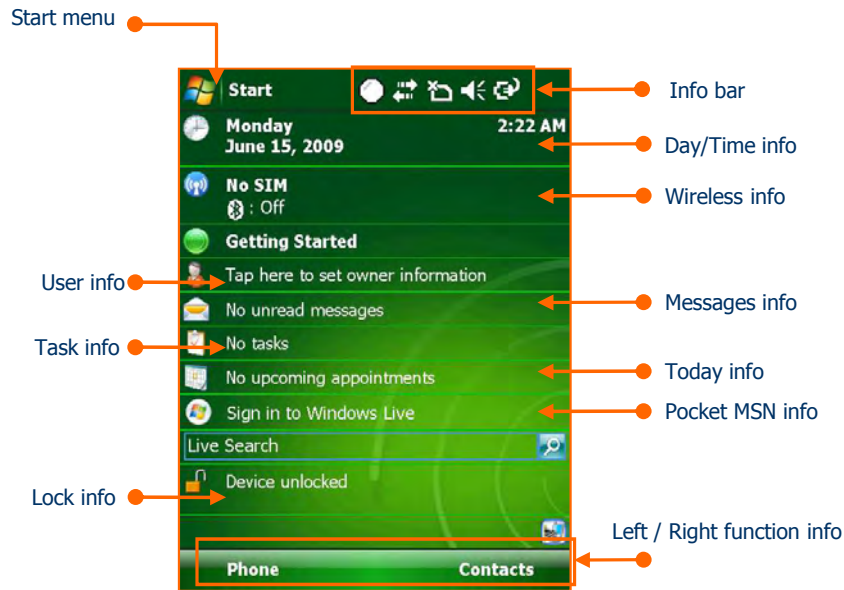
Start menu

Start

Info bar

Monday
June 15, 2009

2:22 AM

Day/Time info

No SIM
: Off

Wireless info

Getting Started

User info

Tap here to set owner information

No unread messages

Messages info

Task info

No tasks

No upcoming appointments

Today info

Sign in to Windows Live

Pocket MSN info

Live Search

Lock info

Device unlocked

Left / Right function info

Phone

Contacts